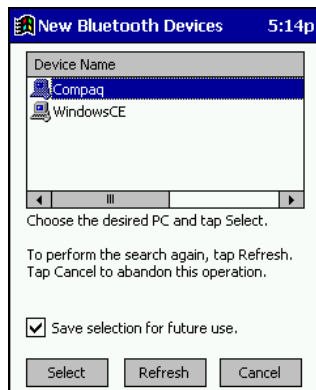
New Bluetooth Devices 5:14p

Device Name
Compaq
WindowsCE

Choose the desired PC and tap Select.

To perform the search again, tap Refresh. Tap Cancel to abandon this operation.

Save selection for future use.

Select
Refresh
Cancel